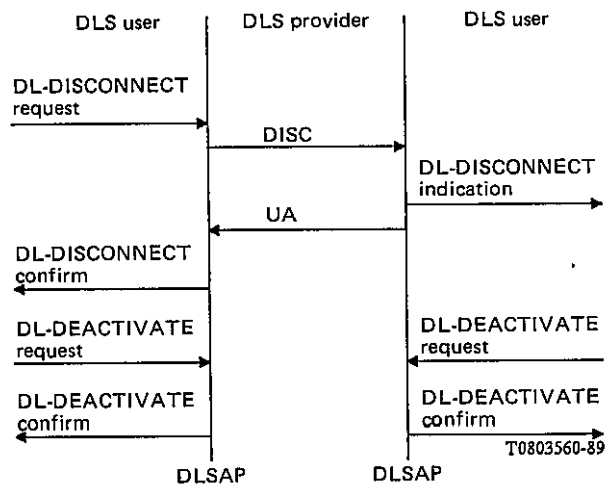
DLS user
DLS provider
DLS user

DL-DISCONNECT request
DISC
DL-DISCONNECT indication
UA
DL-DISCONNECT confirm

DL-DEACTIVATE request
DL-DEACTIVATE request

DL-DEACTIVATE confirm
DL-DEACTIVATE confirm

T0803560-89

DLSAP
DLSAP